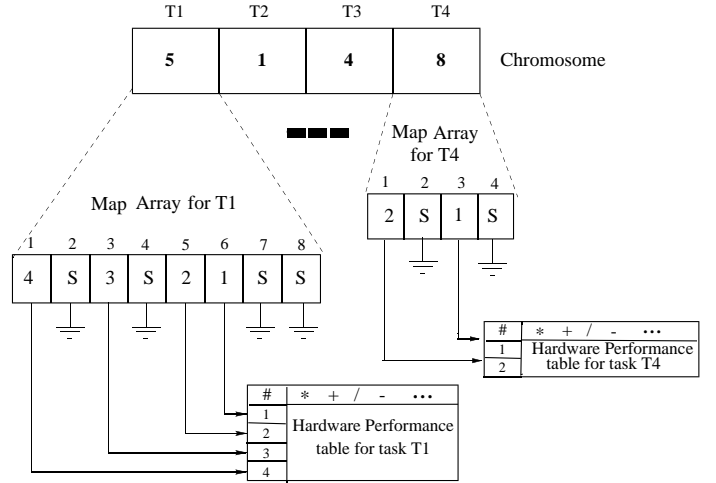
| T1 | T2 | T3 | T4 |
|---|---|---|---|
| 5 | 1 | 4 | 8 |

Chromosome

Map Array for T4

| 1 | 2 | 3 | 4 |
|---|---|---|---|
| 2 | S | 1 | S |

Map Array for T1

| 1 | 2 | 3 | 4 | 5 | 6 | 7 | 8 |
|---|---|---|---|---|---|---|---|
| 4 | S | 3 | S | 2 | 1 | S | S |

| # | * + / - ••• |
|---|---|
| 1 | Hardware Performance table for task T4 |
| 2 | |

| # | * + / - ••• |
|---|---|
| 1 | Hardware Performance table for task T1 |
| 2 | |
| 3 | |
| 4 | |